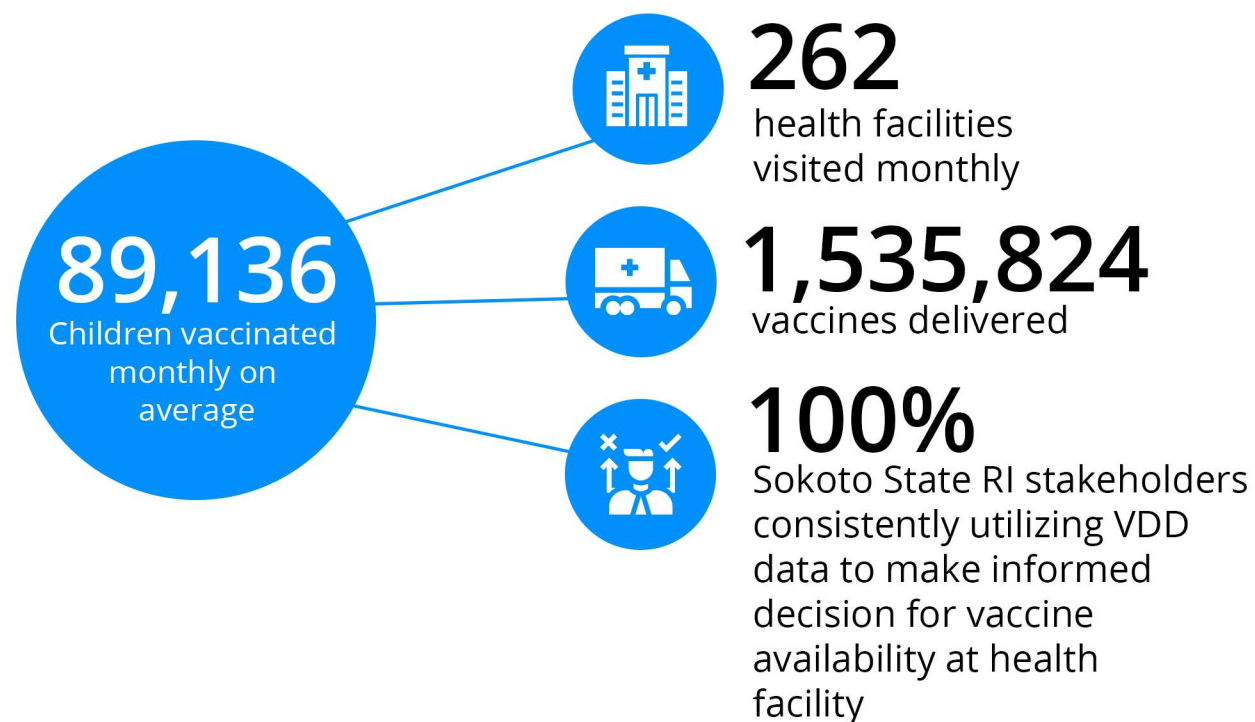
89,136
Children vaccinated monthly on average

262
health facilities visited monthly

1,535,824
vaccines delivered

100%
Sokoto State RI stakeholders consistently utilizing VDD data to make informed decision for vaccine availability at health facility